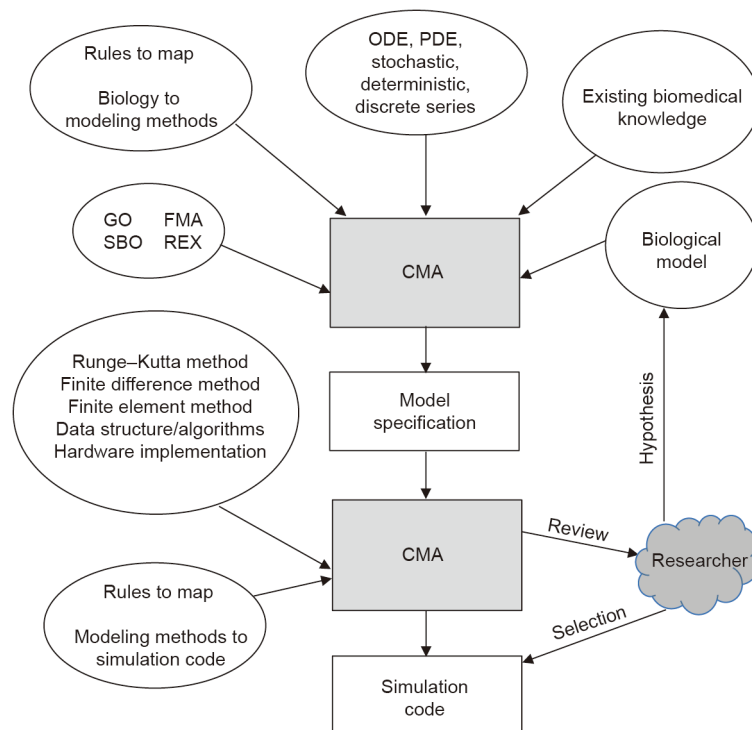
Rules to map

Biology to modeling methods

ODE, PDE, stochastic, deterministic, discrete series

Existing biomedical knowledge

GO FMA
SBO REX

CMA

Biological model

Runge–Kutta method
Finite difference method
Finite element method
Data structure/algorithms
Hardware implementation

Model specification

Hypothesis

CMA

Review

Researcher

Rules to map

Modeling methods to simulation code

Selection

Simulation code